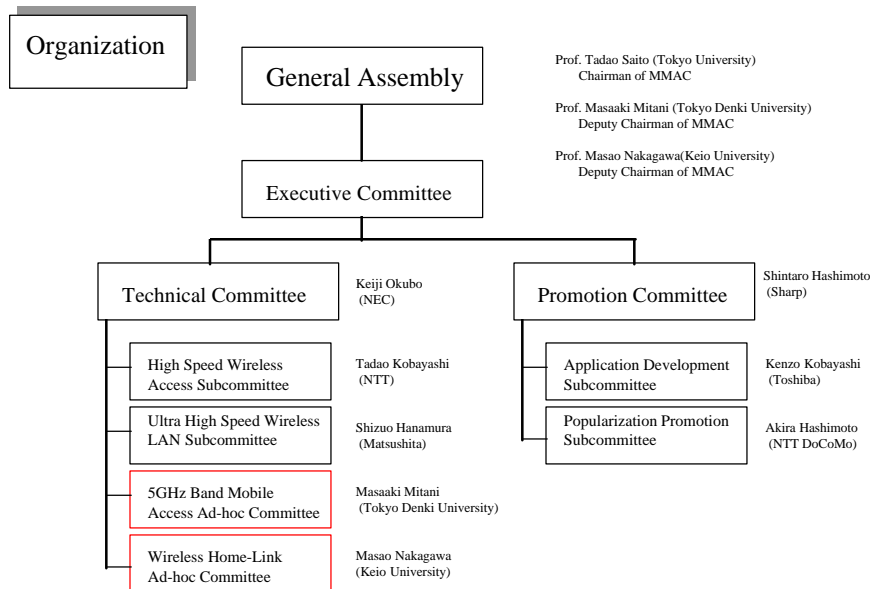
Organization

General Assembly

Prof. Tadao Saito (Tokyo University)
Chairman of MMAC

Prof. Masaaki Mitani (Tokyo Denki University)
Deputy Chairman of MMAC

Prof. Masao Nakagawa(Keio University)
Deputy Chairman of MMAC

Executive Committee

Technical Committee

Keiji Okubo
(NEC)

Promotion Committee

Shintaro Hashimoto
(Sharp)

High Speed Wireless Access Subcommittee

Tadao Kobayashi
(NTT)

Ultra High Speed Wireless LAN Subcommittee

Shizuo Hanamura
(Matsushita)

5GHz Band Mobile Access Ad-hoc Committee

Masaaki Mitani
(Tokyo Denki University)

Wireless Home-Link Ad-hoc Committee

Masao Nakagawa
(Keio University)

Application Development Subcommittee

Kenzo Kobayashi
(Toshiba)

Popularization Promotion Subcommittee

Akira Hashimoto
(NTT DoCoMo)